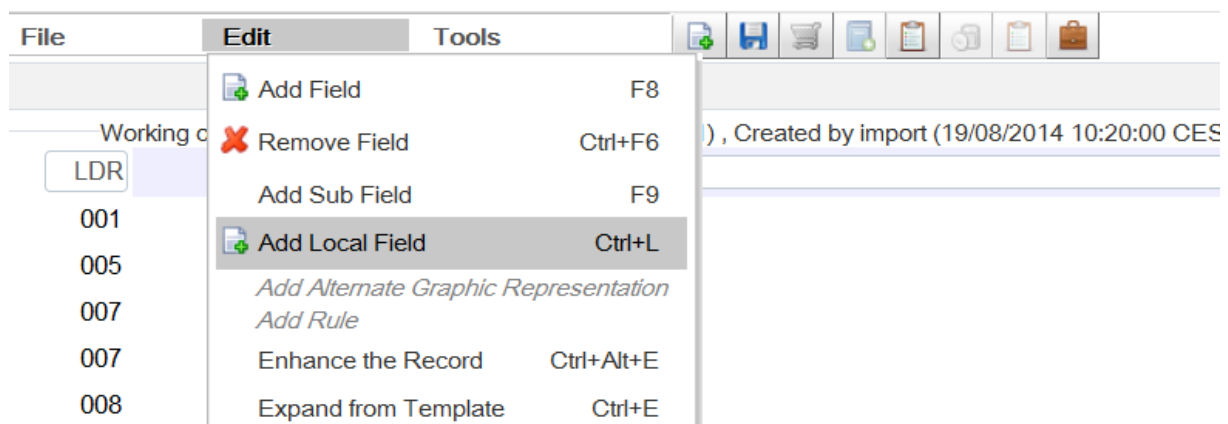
File Edit Tools

Add Field F8
Remove Field Ctrl+F6
Add Sub Field F9
Add Local Field Ctrl+L
Add Alternate Graphic Representation
Add Rule
Enhance the Record Ctrl+Alt+E
Expand from Template Ctrl+E

Working c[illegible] ) , Created by import (19/08/2014 10:20:00 CES

LDR
001
005
007
007
008